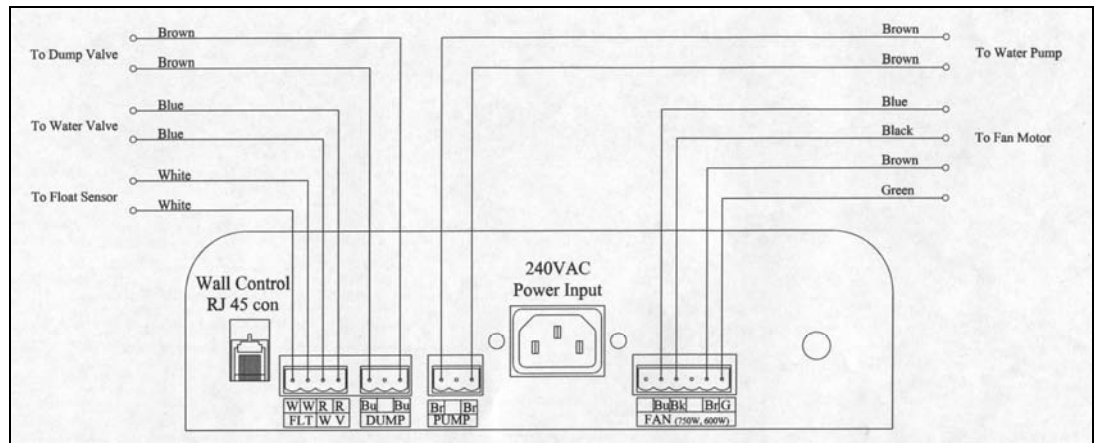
To Dump Valve
Brown
Brown

To Water Valve
Blue
Blue

To Float Sensor
White
White

Brown
Brown
To Water Pump

Blue
Black
To Fan Motor
Brown
Green

240VAC
Power Input

Wall Control
RJ 45 con

W W R R
FLT W V

Bu Bu
DUMP

Br Br
PUMP

Bu Bk Br G
FAN (750W, 600W)